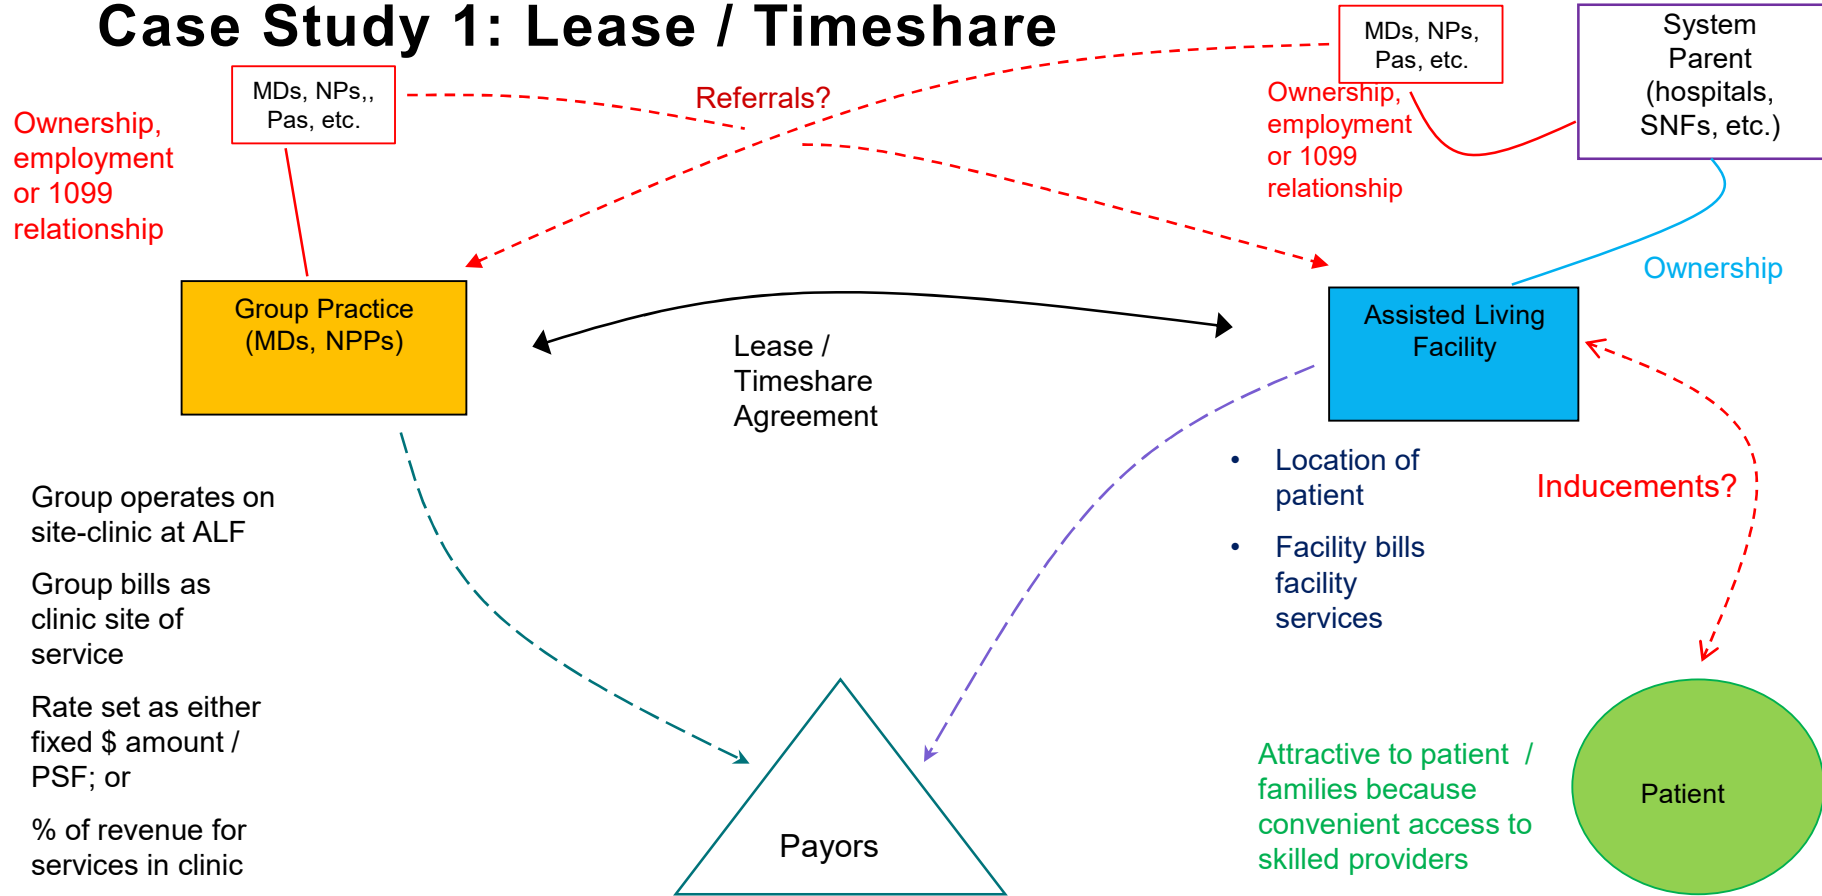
Case Study 1: Lease / Timeshare

MDs, NPs,, Pas, etc.

Ownership, employment or 1099 relationship

Referrals?

MDs, NPs, Pas, etc.

Ownership, employment or 1099 relationship

System Parent (hospitals, SNFs, etc.)

Ownership

Group Practice (MDs, NPPs)

Lease / Timeshare Agreement

Assisted Living Facility

Group operates on site-clinic at ALF

Group bills as clinic site of service

Rate set as either fixed $ amount / PSF; or

% of revenue for services in clinic

• Location of patient

• Facility bills facility services

Inducements?

Payors

Attractive to patient / families because convenient access to skilled providers

Patient